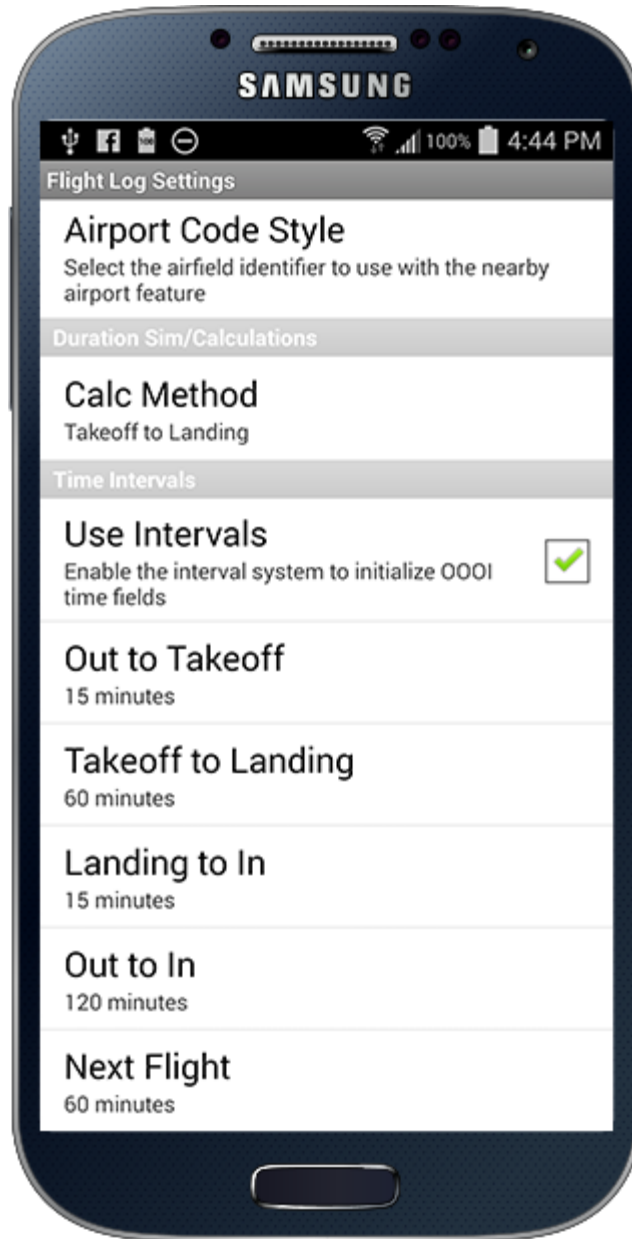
SAMSUNG

100% 4:44 PM

Flight Log Settings

Airport Code Style
Select the airfield identifier to use with the nearby airport feature

Duration Sim/Calculations

Calc Method
Takeoff to Landing

Time Intervals

Use Intervals
Enable the interval system to initialize OOOI time fields

Out to Takeoff
15 minutes

Takeoff to Landing
60 minutes

Landing to In
15 minutes

Out to In
120 minutes

Next Flight
60 minutes